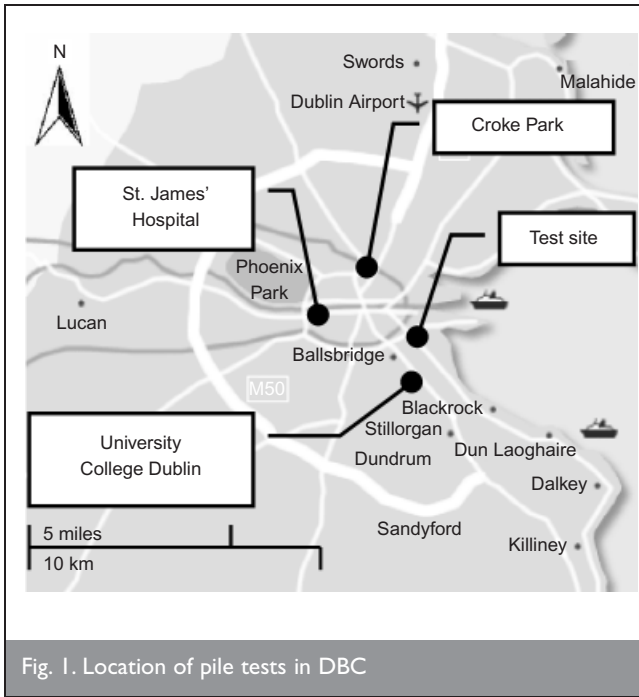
N

Swords

Malahide

Dublin Airport

Croke Park

St. James' Hospital

Test site

Phoenix Park

Lucan

Ballsbridge

M50

Blackrock

Stillorgan

Dun Laoghaire

University College Dublin

Dundrum

Dalkey

5 miles

Sandyford

Killiney

10 km

Fig. 1. Location of pile tests in DBC